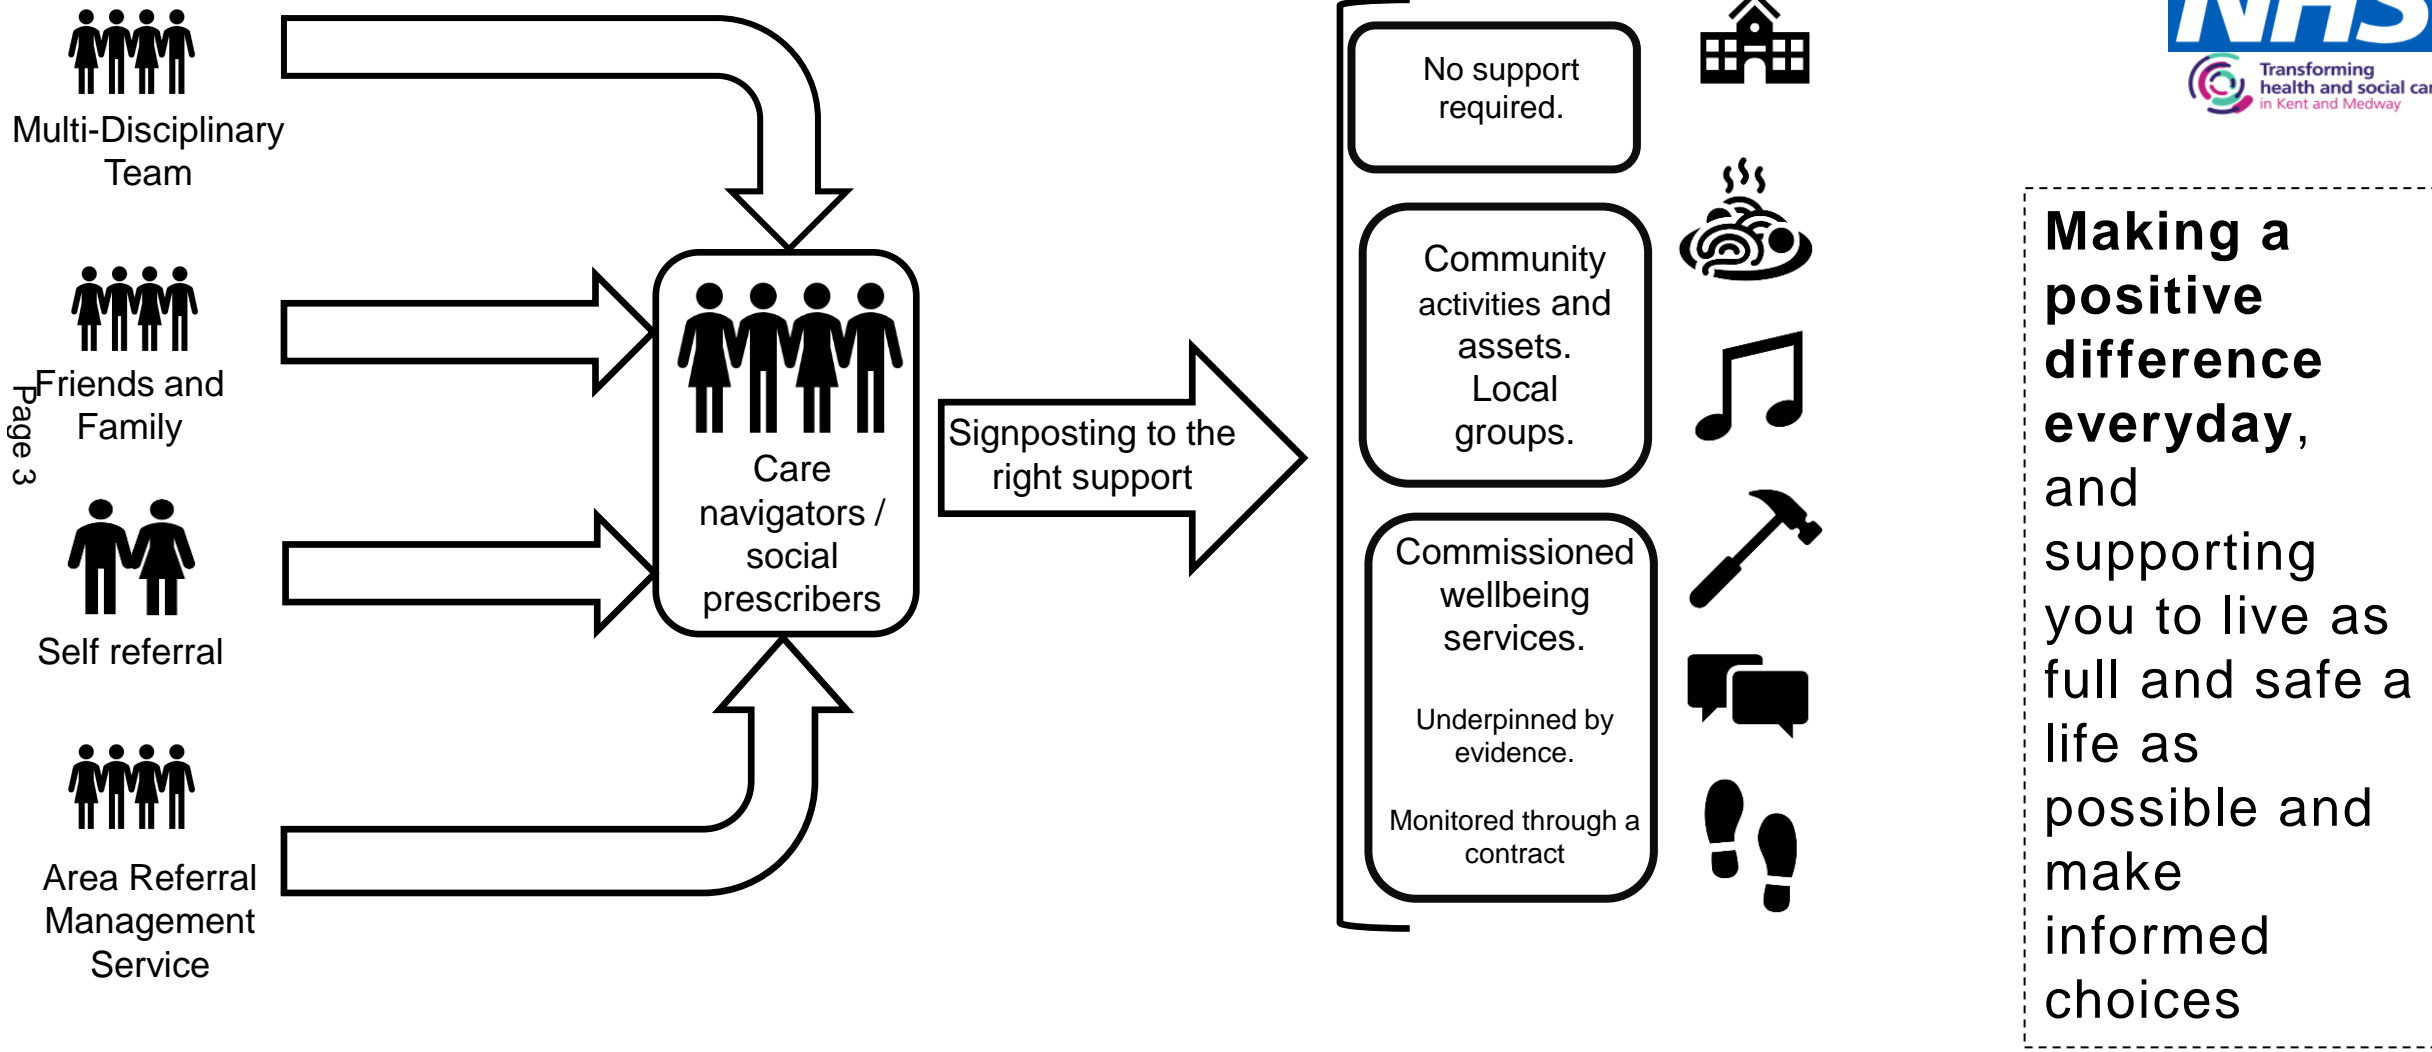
Multi-Disciplinary Team

Friends and Family

Page 3

Self referral

Area Referral Management Service

Care navigators / social prescribers

Signposting to the right support

No support required.

Community activities and assets. Local groups.

Commissioned wellbeing services.

Underpinned by evidence.

Monitored through a contract

NHS

Transforming health and social ca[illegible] in Kent and Medway

Making a positive difference everyday, and supporting you to live as full and safe a life as possible and make informed choices